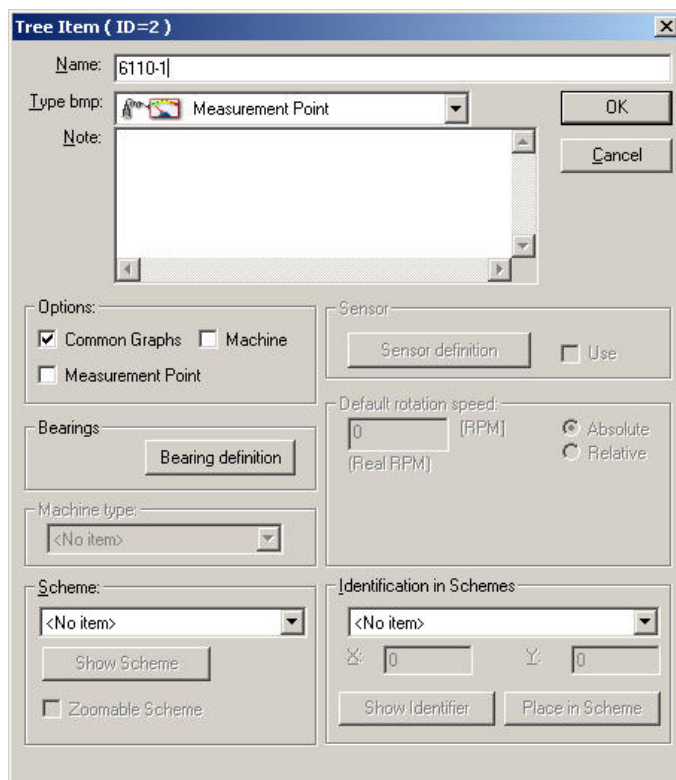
Tree Item ( ID=2 )

Name: 6110-1

Type bmp: Measurement Point

OK

Note:

Cancel

Options:

Common Graphs

Machine

Measurement Point

Sensor

Sensor definition

Use

Bearings

Bearing definition

Default rotation speed:

0

[RPM]

[Real RPM]

Absolute

Relative

Machine type:

<No item>

Scheme:

<No item>

Show Scheme

Zoomable Scheme

Identification in Schemes

<No item>

X: 0

Y: 0

Show Identifier

Place in Scheme